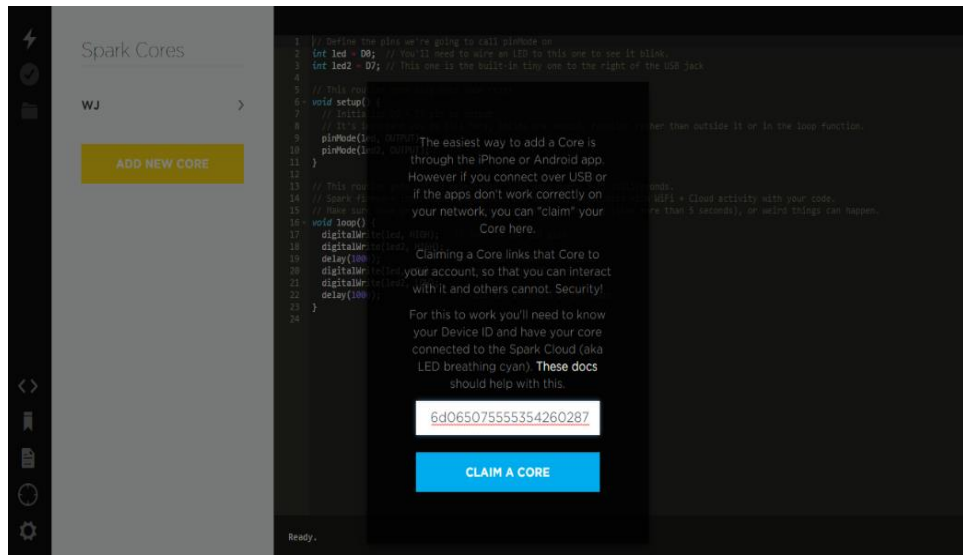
Spark Cores

WJ

ADD NEW CORE

1 // Define the pins we're going to call pinMode on
2 int led = D0; // You'll need to wire an LED to this one to see it blink.
3 int led2 = D7; // This one is the built-in tiny one to the right of the USB jack
4
5 // This rou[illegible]
6 void setup() {
7 // Initia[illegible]
8 // It's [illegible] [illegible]her than outside it or in the loop function.
9 pinMode(le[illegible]
10 pinMode(le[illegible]
11 }
12
13 // This rou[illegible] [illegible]onds.
14 // Spark fi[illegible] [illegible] WiFi + Cloud activity with your code.
15 // Make sur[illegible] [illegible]re than 5 seconds), or weird things can happen.
16 void loop() {
17 digitalWr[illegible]
18 digitalWr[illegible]
19 delay(100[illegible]
20 digitalWr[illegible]
21 digitalWr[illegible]
22 delay(100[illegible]
23 }
24

The easiest way to add a Core is through the iPhone or Android app. However if you connect over USB or if the apps don't work correctly on your network, you can "claim" your Core here.

Claiming a Core links that Core to your account, so that you can interact with it and others cannot. Security!

For this to work you'll need to know your Device ID and have your core connected to the Spark Cloud (aka LED breathing cyan). These docs should help with this.

6d065075555354260287

CLAIM A CORE

Ready.